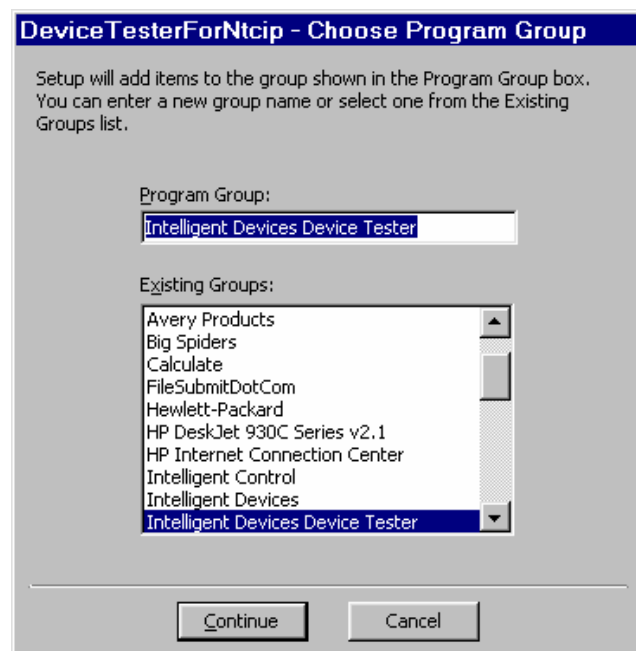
DeviceTesterForNtcip - Choose Program Group

Setup will add items to the group shown in the Program Group box. You can enter a new group name or select one from the Existing Groups list.

Program Group:

Intelligent Devices Device Tester

Existing Groups:

Avery Products
Big Spiders
Calculate
FileSubmitDotCom
Hewlett-Packard
HP DeskJet 930C Series v2.1
HP Internet Connection Center
Intelligent Control
Intelligent Devices
Intelligent Devices Device Tester

Continue

Cancel